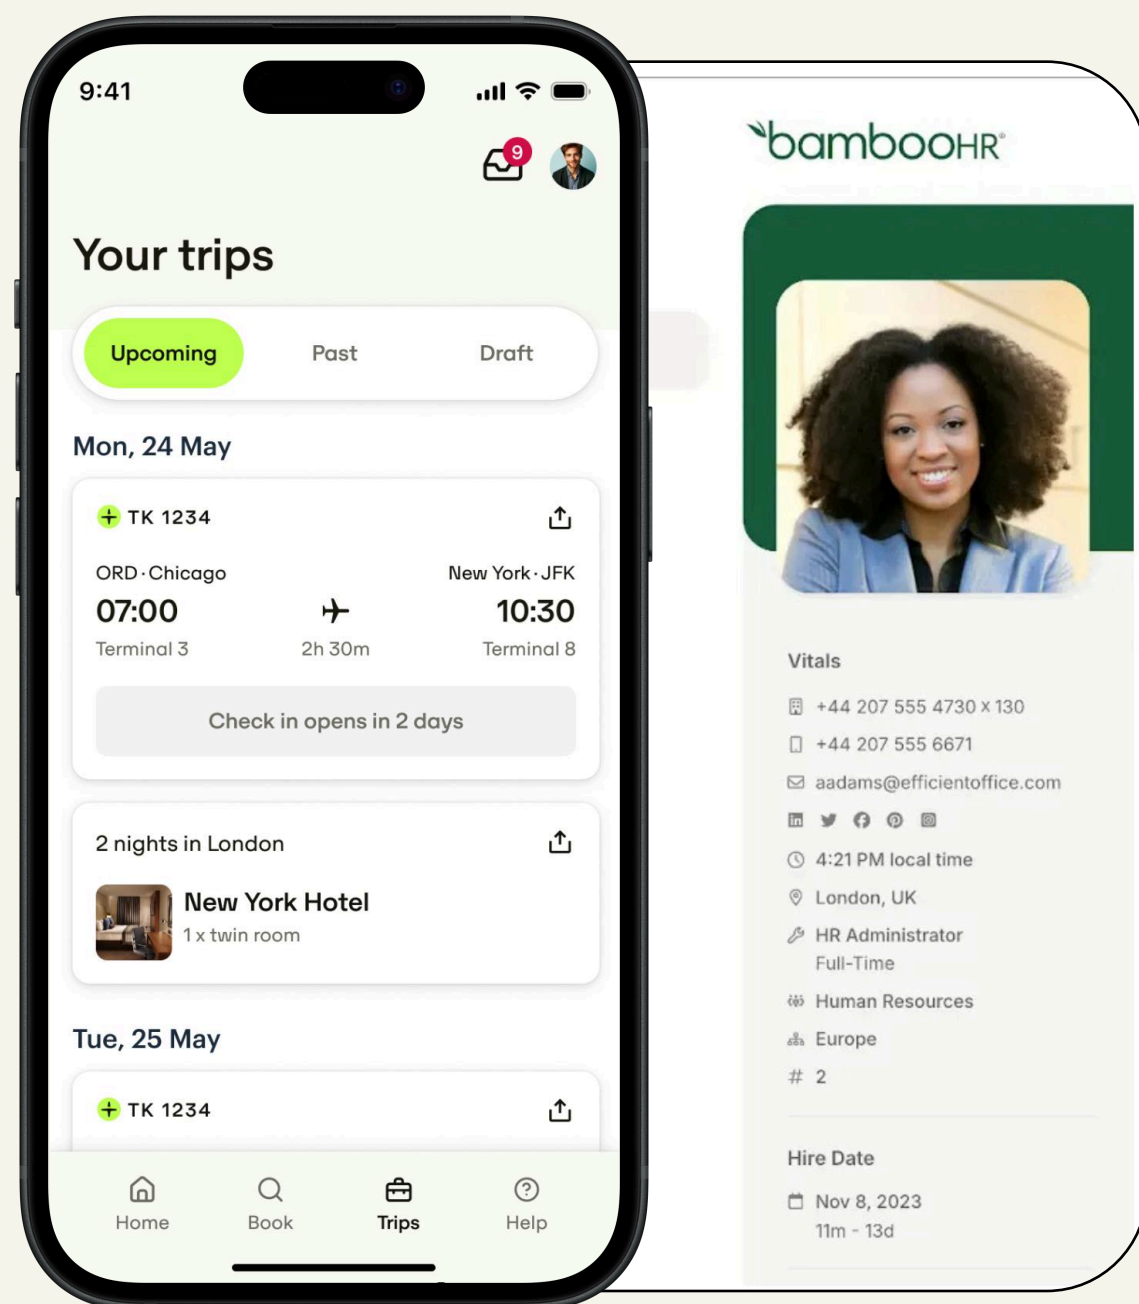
9:41

9

Your trips

Upcoming Past Draft

Mon, 24 May

TK 1234

ORD · Chicago
07:00
Terminal 3

2h 30m

New York · JFK
10:30
Terminal 8

Check in opens in 2 days

2 nights in London

New York Hotel
1 x twin room

Tue, 25 May

TK 1234

Home Book Trips Help

bambooHR®

Vitals

+44 207 555 4730 x 130
+44 207 555 6671
aadams@efficientoffice.com
4:21 PM local time
London, UK
HR Administrator
Full-Time
Human Resources
Europe
# 2

Hire Date

Nov 8, 2023
11m - 13d